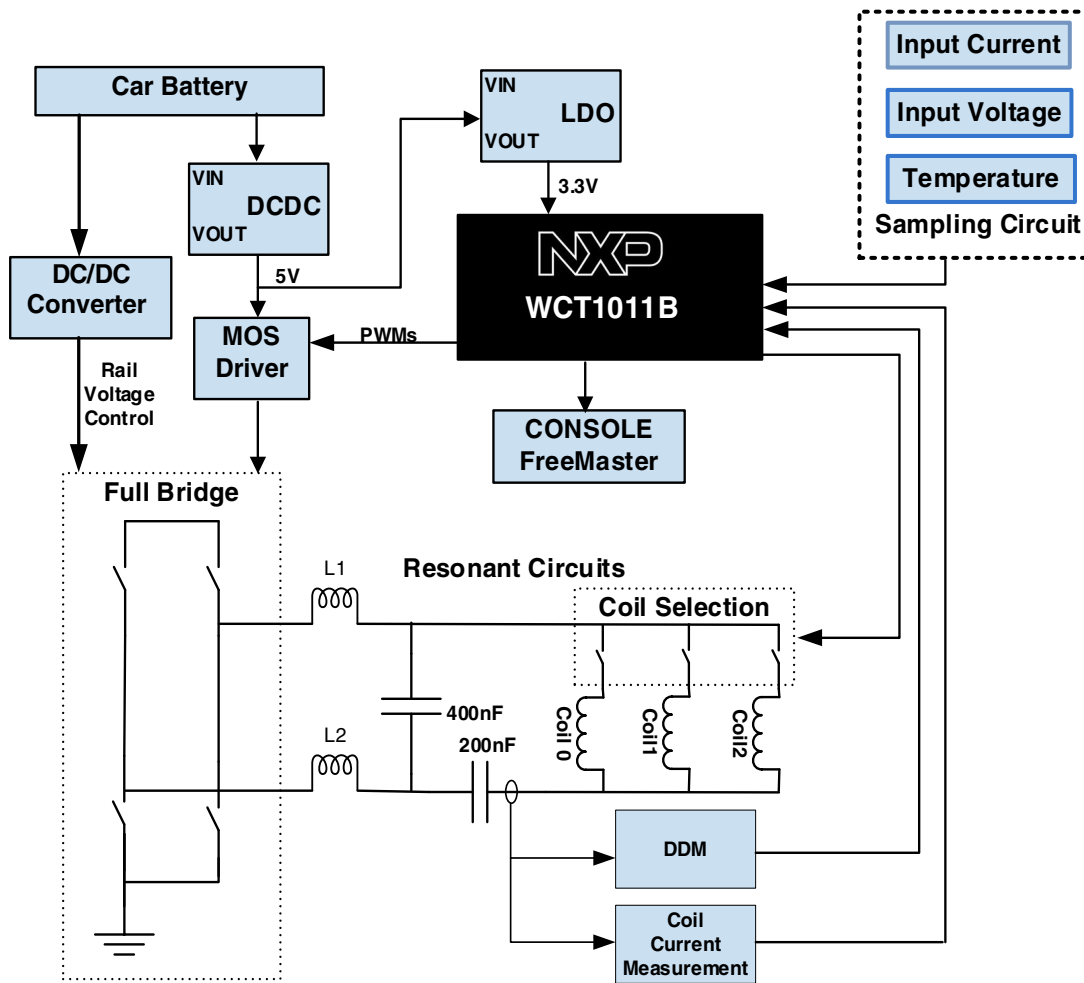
Input Current

Input Voltage

Temperature

Sampling Circuit

Car Battery

VIN
LDO
VOUT

3.3V

VIN
DCDC
VOUT

5V

DC/DC Converter

NXP
WCT1011B

PWMs

MOS Driver

Rail Voltage Control

CONSOLE
FreeMaster

Full Bridge

L1

Resonant Circuits

Coil Selection

400nF

L2

200nF

Coil 0

Coil1

Coil2

DDM

Coil Current Measurement